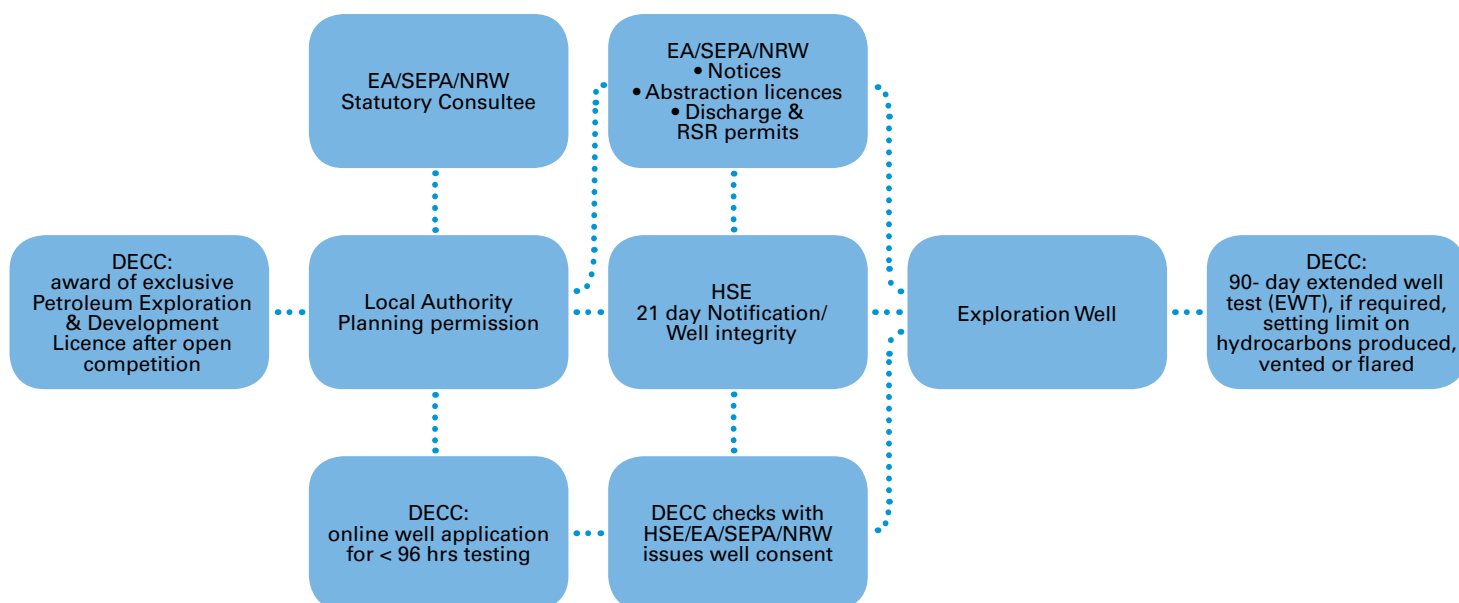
EA/SEPA/NRW
Statutory Consultee

EA/SEPA/NRW
• Notices
• Abstraction licences
• Discharge & RSR permits

DECC:
award of exclusive Petroleum Exploration & Development Licence after open competition

Local Authority
Planning permission

HSE
21 day Notification/ Well integrity

Exploration Well

DECC:
90- day extended well test (EWT), if required, setting limit on hydrocarbons produced, vented or flared

DECC:
online well application for < 96 hrs testing

DECC checks with HSE/EA/SEPA/NRW issues well consent